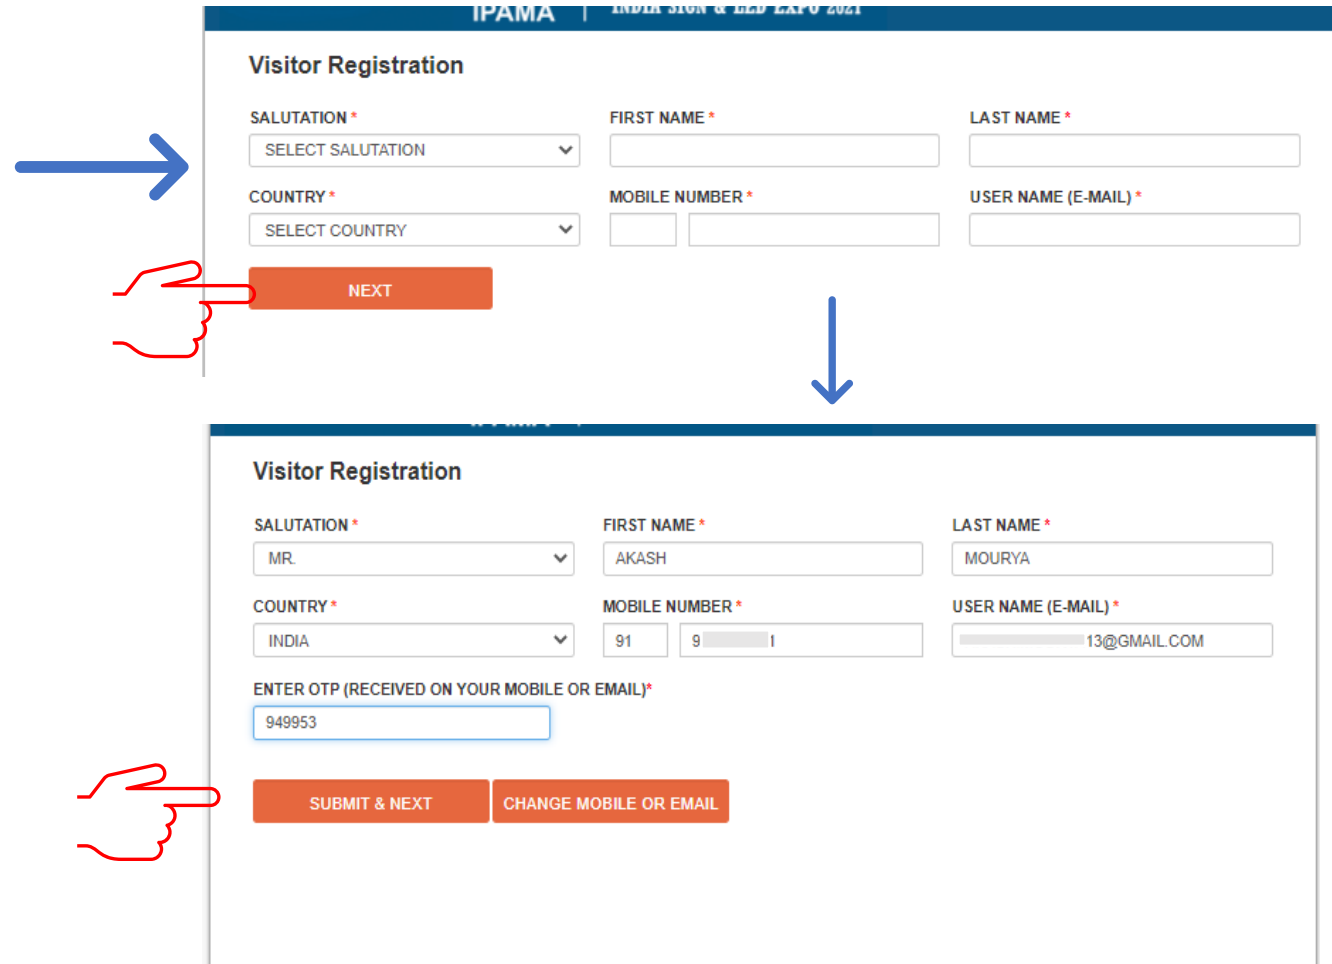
IPAMA | INDIA SIGN & LED EXPO 2021

Visitor Registration

SALUTATION *
SELECT SALUTATION

FIRST NAME *

LAST NAME *

COUNTRY *
SELECT COUNTRY

MOBILE NUMBER *

USER NAME (E-MAIL) *

NEXT

Visitor Registration

SALUTATION *
MR.

FIRST NAME *
AKASH

LAST NAME *
MOURYA

COUNTRY *
INDIA

MOBILE NUMBER *
91
9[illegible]1

USER NAME (E-MAIL) *
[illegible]13@GMAIL.COM

ENTER OTP (RECEIVED ON YOUR MOBILE OR EMAIL)*
949953

SUBMIT & NEXT
CHANGE MOBILE OR EMAIL